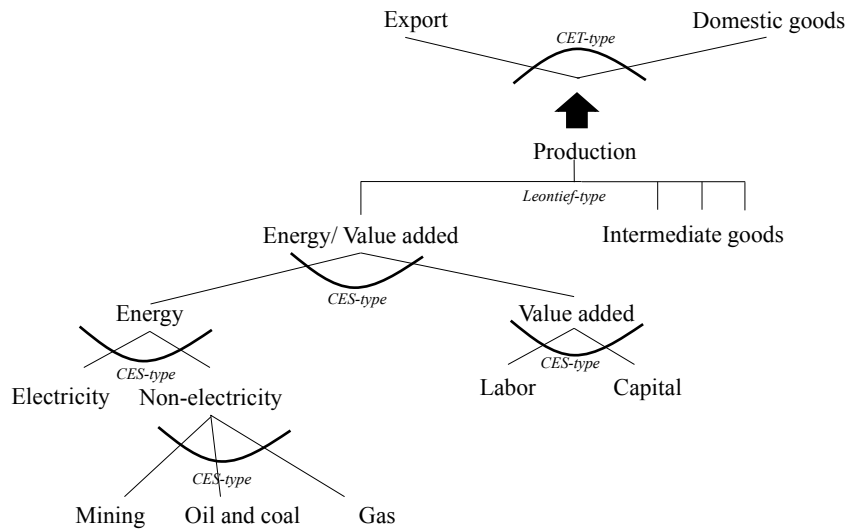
Export
CET-type
Domestic goods

Production
Leontief-type

Energy/ Value added
Intermediate goods
CES-type

Energy
Value added
CES-type
CES-type

Electricity
Non-electricity
Labor
Capital

CES-type

Mining
Oil and coal
Gas